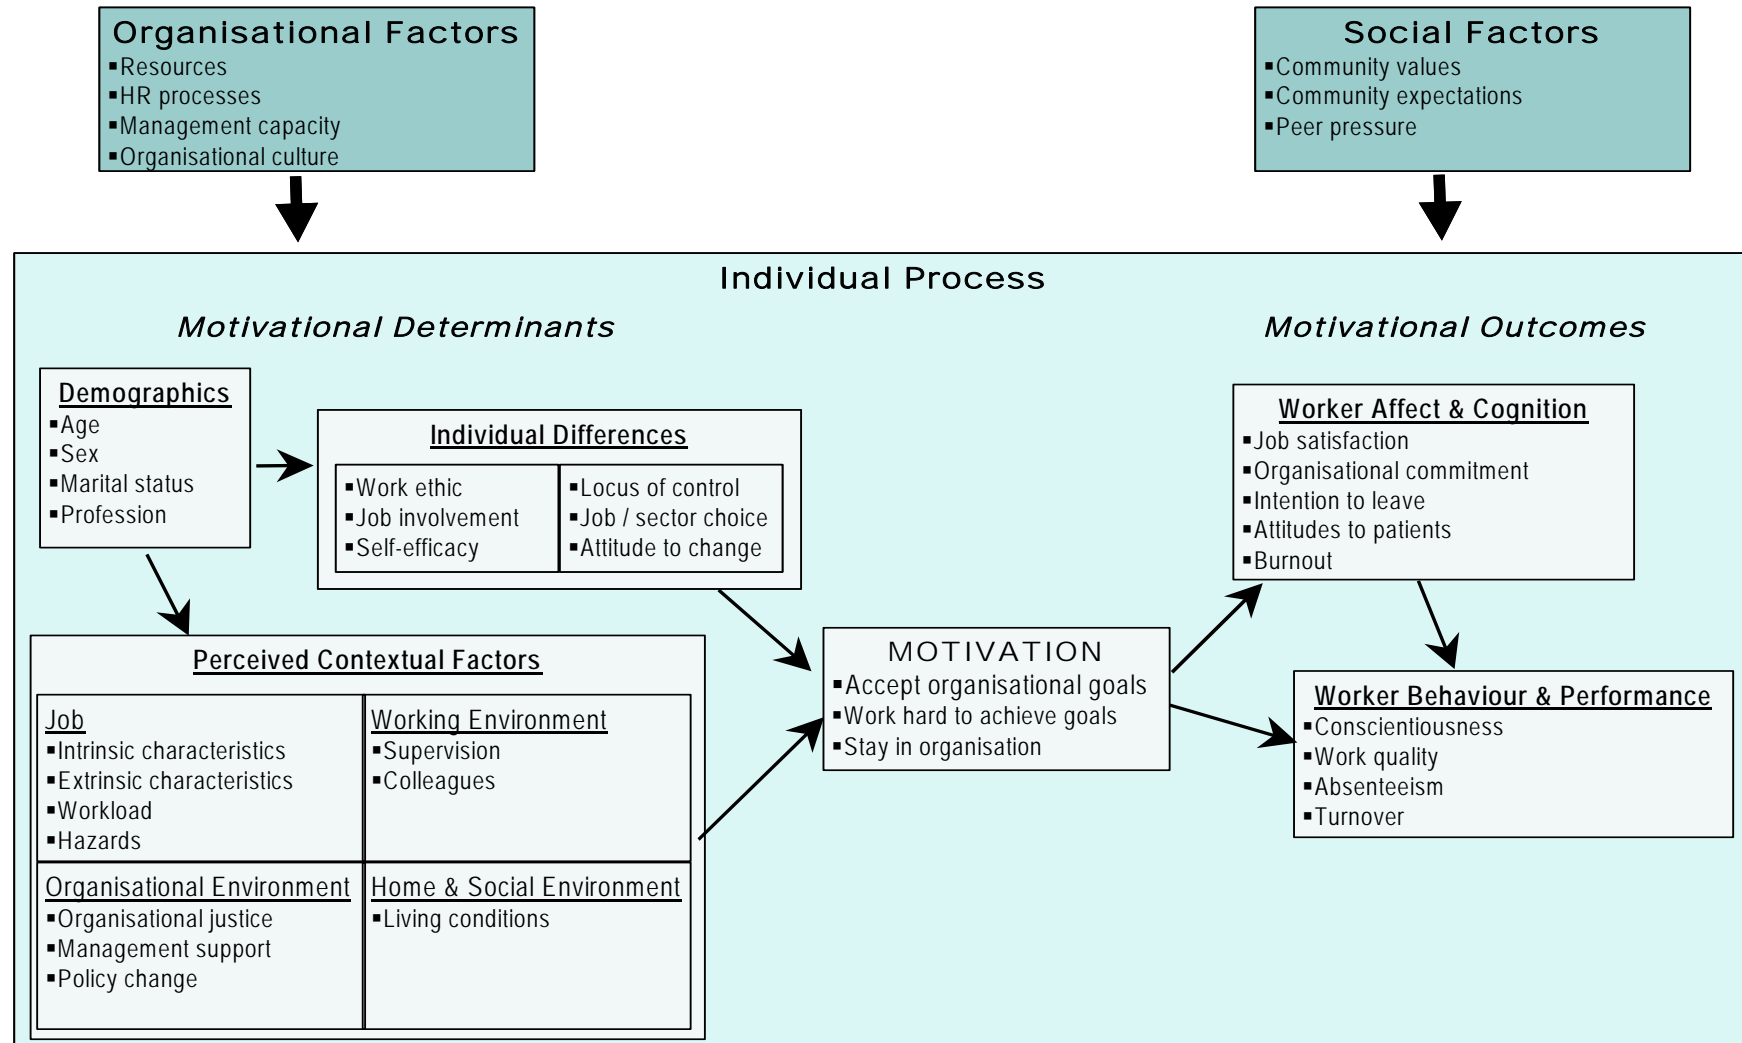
Organisational Factors
▪Resources
▪HR processes
▪Management capacity
▪Organisational culture

Social Factors
▪Community values
▪Community expectations
▪Peer pressure

Individual Process

Motivational Determinants

Motivational Outcomes

Demographics
▪Age
▪Sex
▪Marital status
▪Profession

Individual Differences
▪Work ethic
▪Job involvement
▪Self-efficacy
▪Locus of control
▪Job / sector choice
▪Attitude to change

Perceived Contextual Factors

Job
▪Intrinsic characteristics
▪Extrinsic characteristics
▪Workload
▪Hazards

Working Environment
▪Supervision
▪Colleagues

Organisational Environment
▪Organisational justice
▪Management support
▪Policy change

Home & Social Environment
▪Living conditions

MOTIVATION
▪Accept organisational goals
▪Work hard to achieve goals
▪Stay in organisation

Worker Affect & Cognition
▪Job satisfaction
▪Organisational commitment
▪Intention to leave
▪Attitudes to patients
▪Burnout

Worker Behaviour & Performance
▪Conscientiousness
▪Work quality
▪Absenteeism
▪Turnover